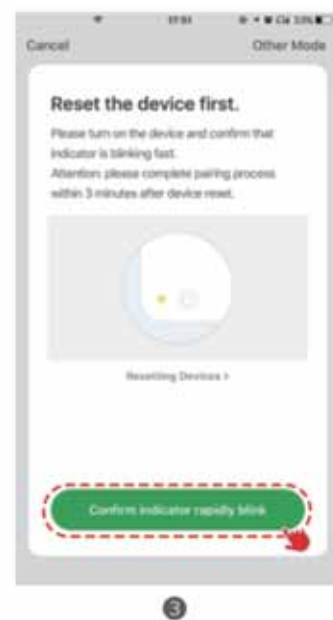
Cancel

Other Mode

Reset the device first.

Please turn on the device and confirm that indicator is blinking fast.
Attention: please complete pairing process within 3 minutes after device reset.

Resetting Devices >

Confirm indicator rapidly blink

❸